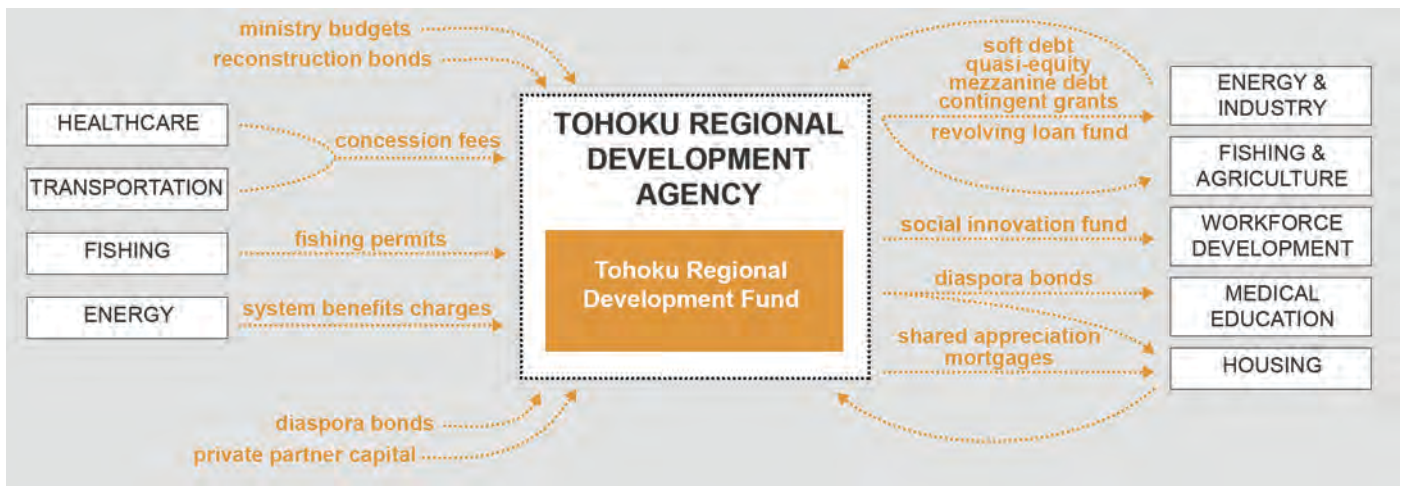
ministry budgets
reconstruction bonds

HEALTHCARE
TRANSPORTATION
concession fees
FISHING
fishing permits
ENERGY
system benefits charges

TOHOKU REGIONAL DEVELOPMENT AGENCY

Tohoku Regional Development Fund

diaspora bonds
private partner capital

soft debt
quasi-equity
mezzanine debt
contingent grants
revolving loan fund
social innovation fund
diaspora bonds
shared appreciation mortgages

ENERGY & INDUSTRY
FISHING & AGRICULTURE
WORKFORCE DEVELOPMENT
MEDICAL EDUCATION
HOUSING